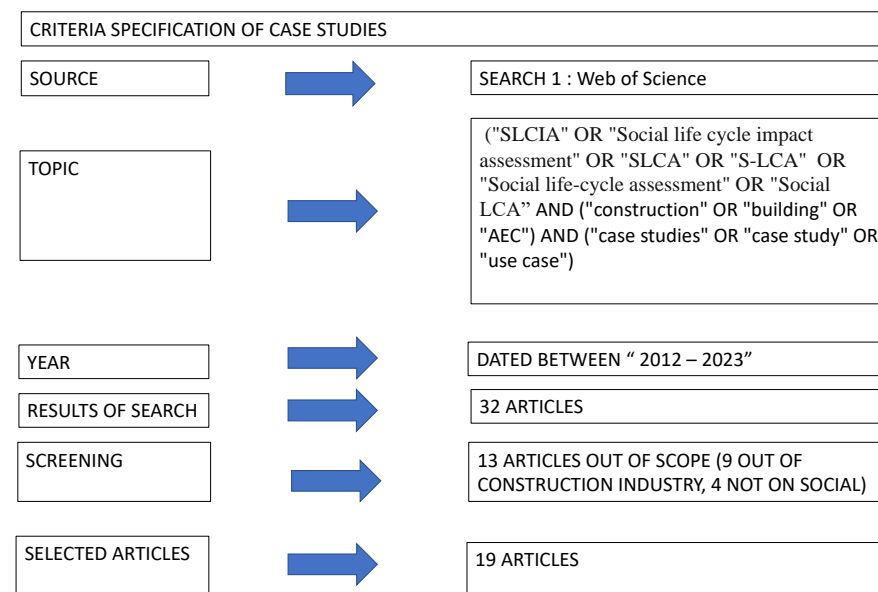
CRITERIA SPECIFICATION OF CASE STUDIES

SOURCE

SEARCH 1 : Web of Science

TOPIC

("SLCIA" OR "Social life cycle impact assessment" OR "SLCA" OR "S-LCA" OR "Social life-cycle assessment" OR "Social LCA" AND ("construction" OR "building" OR "AEC") AND ("case studies" OR "case study" OR "use case")

YEAR

DATED BETWEEN " 2012 – 2023"

RESULTS OF SEARCH

32 ARTICLES

SCREENING

13 ARTICLES OUT OF SCOPE (9 OUT OF CONSTRUCTION INDUSTRY, 4 NOT ON SOCIAL)

SELECTED ARTICLES

19 ARTICLES